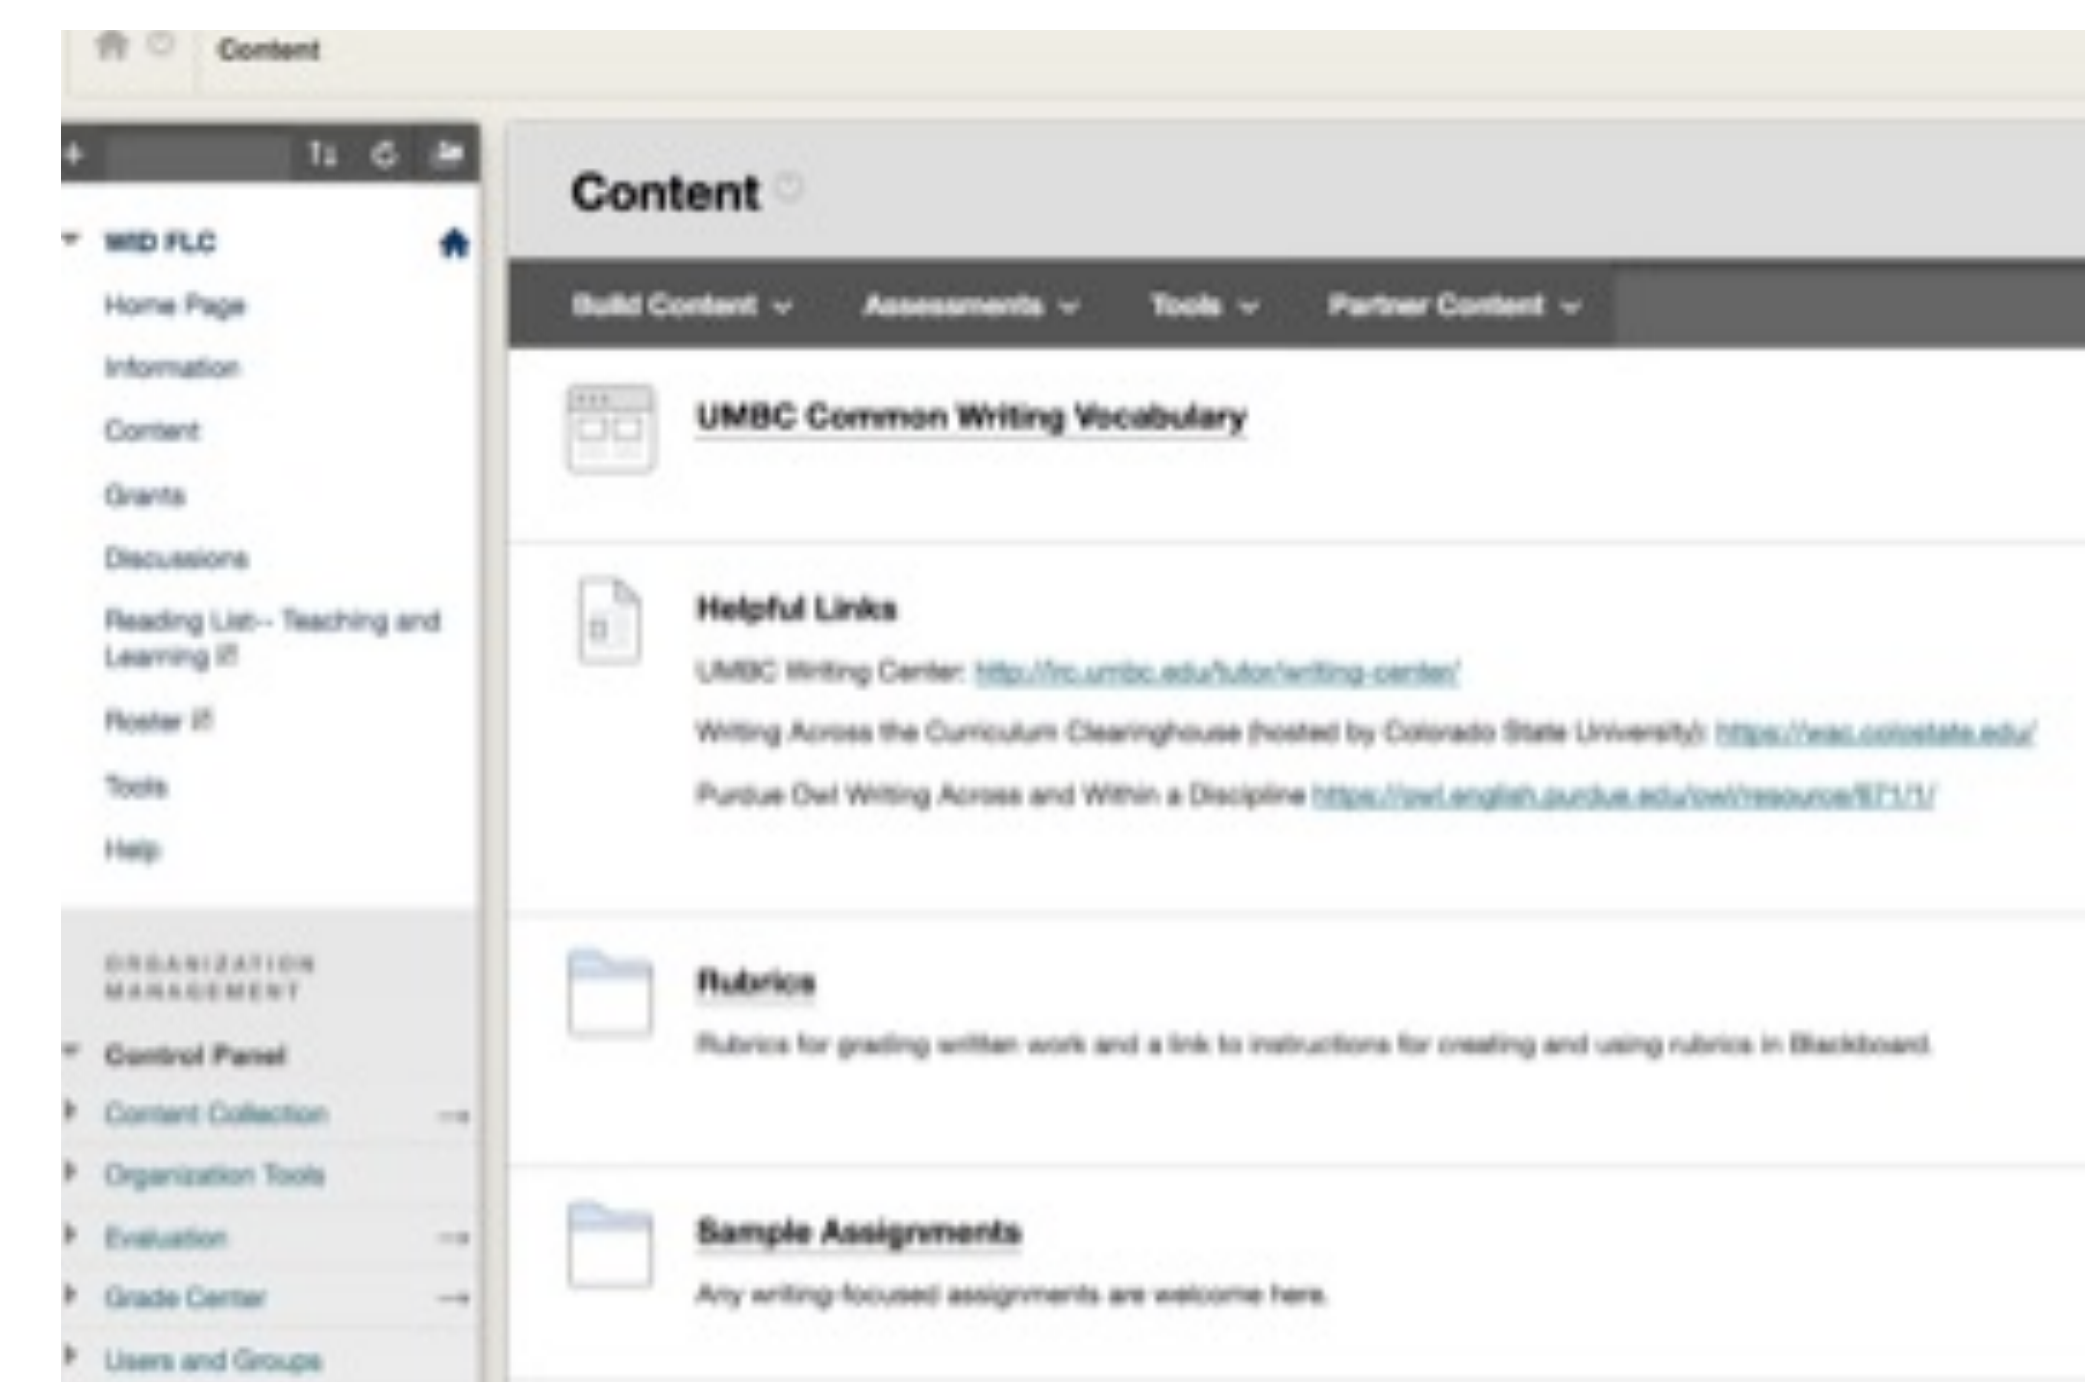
Content

WID FLC

Home Page

Information

Content

Grants

Discussions

Reading List-- Teaching and Learning

Roster

Tools

Help

ORGANIZATION MANAGEMENT

Control Panel

Content Collection

Organization Tools

Evaluation

Grade Center

Users and Groups

Content

Build Content Assessments Tools Partner Content

UMBC Common Writing Vocabulary

Helpful Links

UMBC Writing Center: http://lrc.umbc.edu/tutor/writing-center/

Writing Across the Curriculum Clearinghouse (hosted by Colorado State University): https://wac.colostate.edu/

Purdue Owl Writing Across and Within a Discipline https://owl.english.purdue.edu/owl/resource/671/1/

Rubrics

Rubrics for grading written work and a link to instructions for creating and using rubrics in Blackboard.

Sample Assignments

Any writing-focused assignments are welcome here.